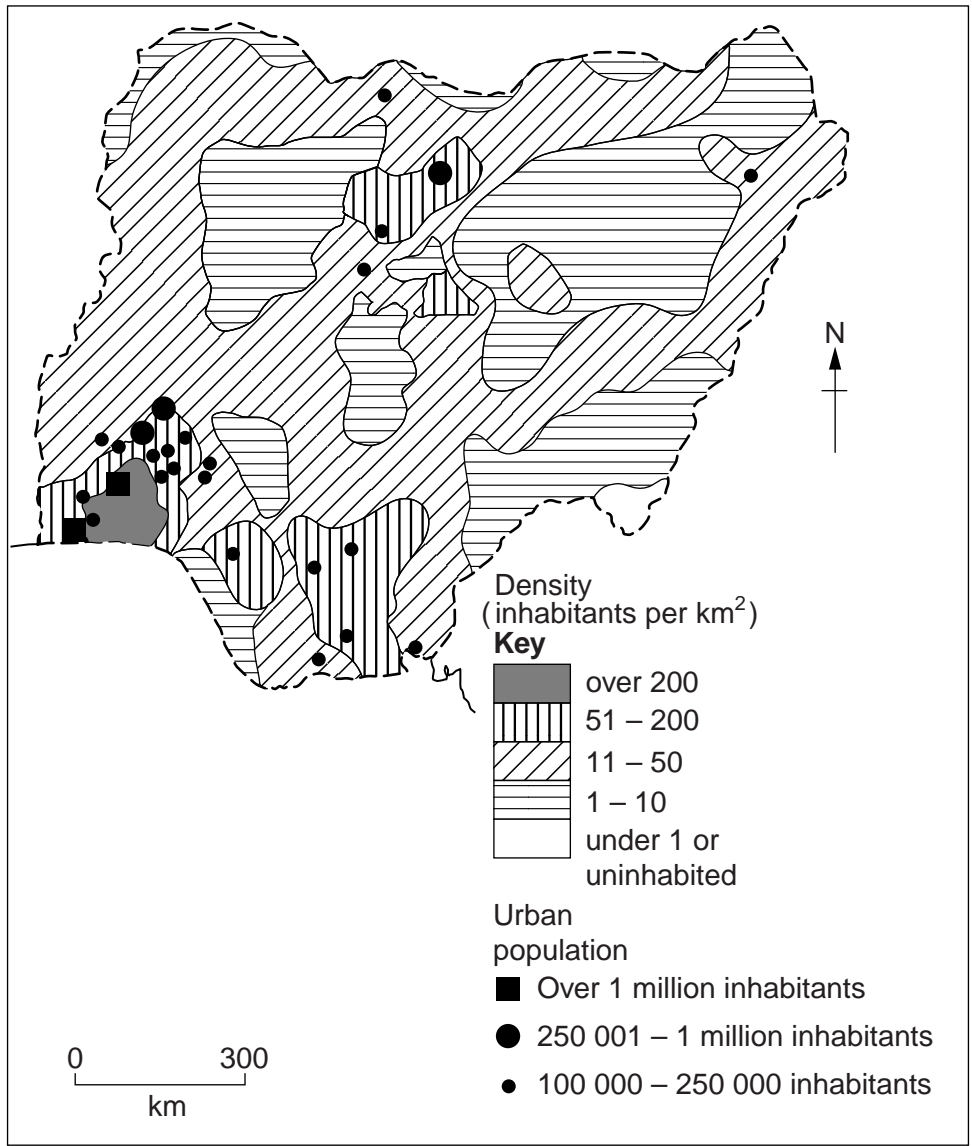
N

Density
(inhabitants per km$^2$)
**Key**
over 200
51 – 200
11 – 50
1 – 10
under 1 or uninhabited

Urban population
Over 1 million inhabitants
250 001 – 1 million inhabitants
100 000 – 250 000 inhabitants

0 300
km